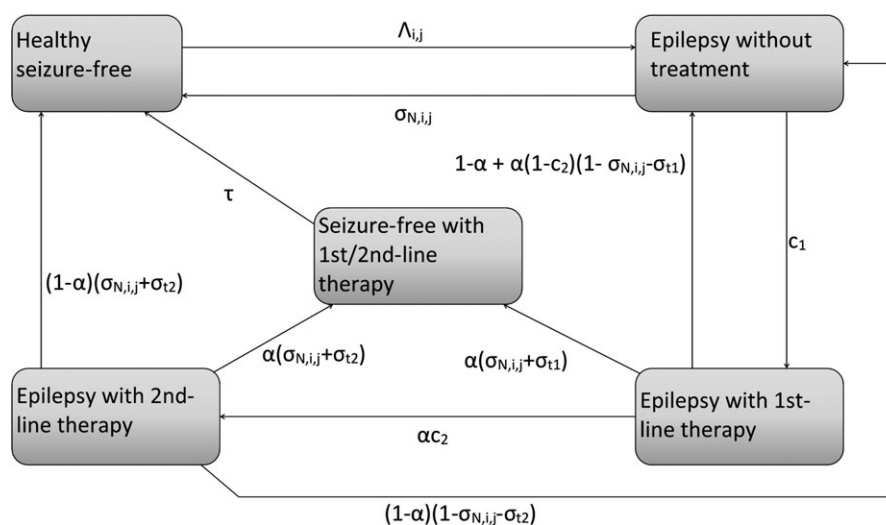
Healthy seizure-free

$\Lambda_{i,j}$

Epilepsy without treatment

$\sigma_{N,i,j}$

$1-\alpha + \alpha(1-c_2)(1- \sigma_{N,i,j}-\sigma_{t1})$

$\tau$

Seizure-free with 1st/2nd-line therapy

$c_1$

$(1-\alpha)(\sigma_{N,i,j}+\sigma_{t2})$

$\alpha(\sigma_{N,i,j}+\sigma_{t2})$

$\alpha(\sigma_{N,i,j}+\sigma_{t1})$

Epilepsy with 2nd-line therapy

Epilepsy with 1st-line therapy

$\alpha c_2$

$(1-\alpha)(1-\sigma_{N,i,j}-\sigma_{t2})$